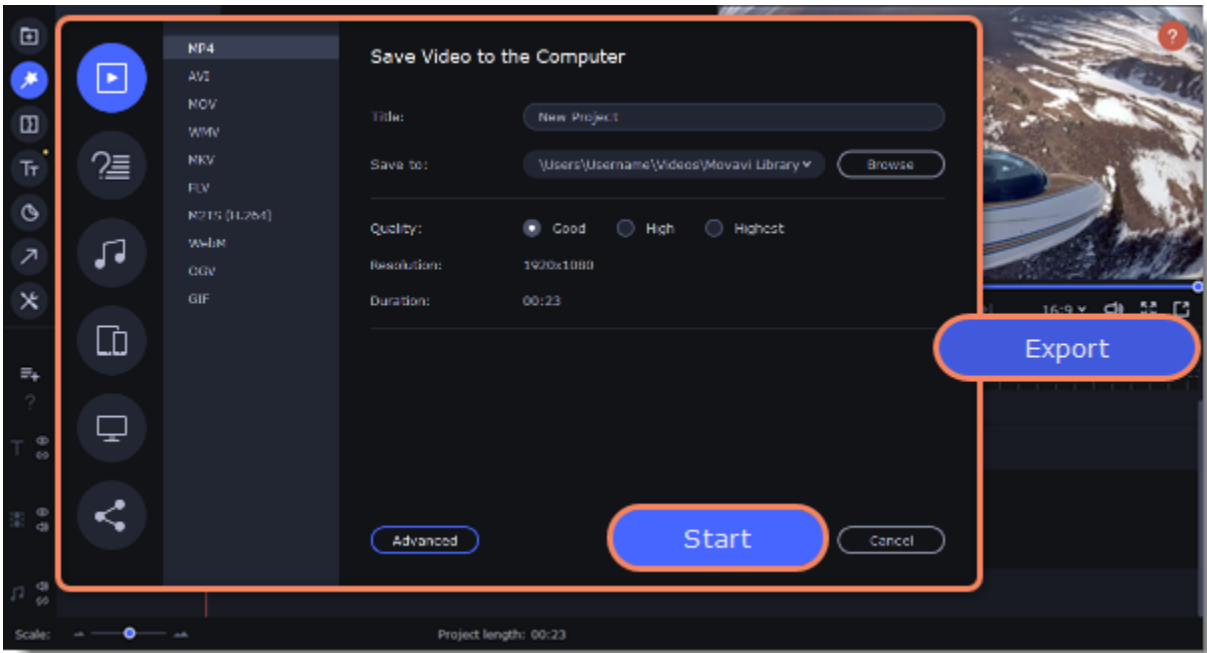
MP4
AVI
MOV
WMV
MKV
FLV
M2TS (H.264)
WebM
OGV
GIF

Save Video to the Computer

Title: New Project

Save to: \Users\Username\Videos\Movavi Library Browse

Quality: Good High Highest

Resolution: 1920x1080

Duration: 00:23

Advanced

Start

Cancel

Export

16:9

Scale:

Project length: 00:23